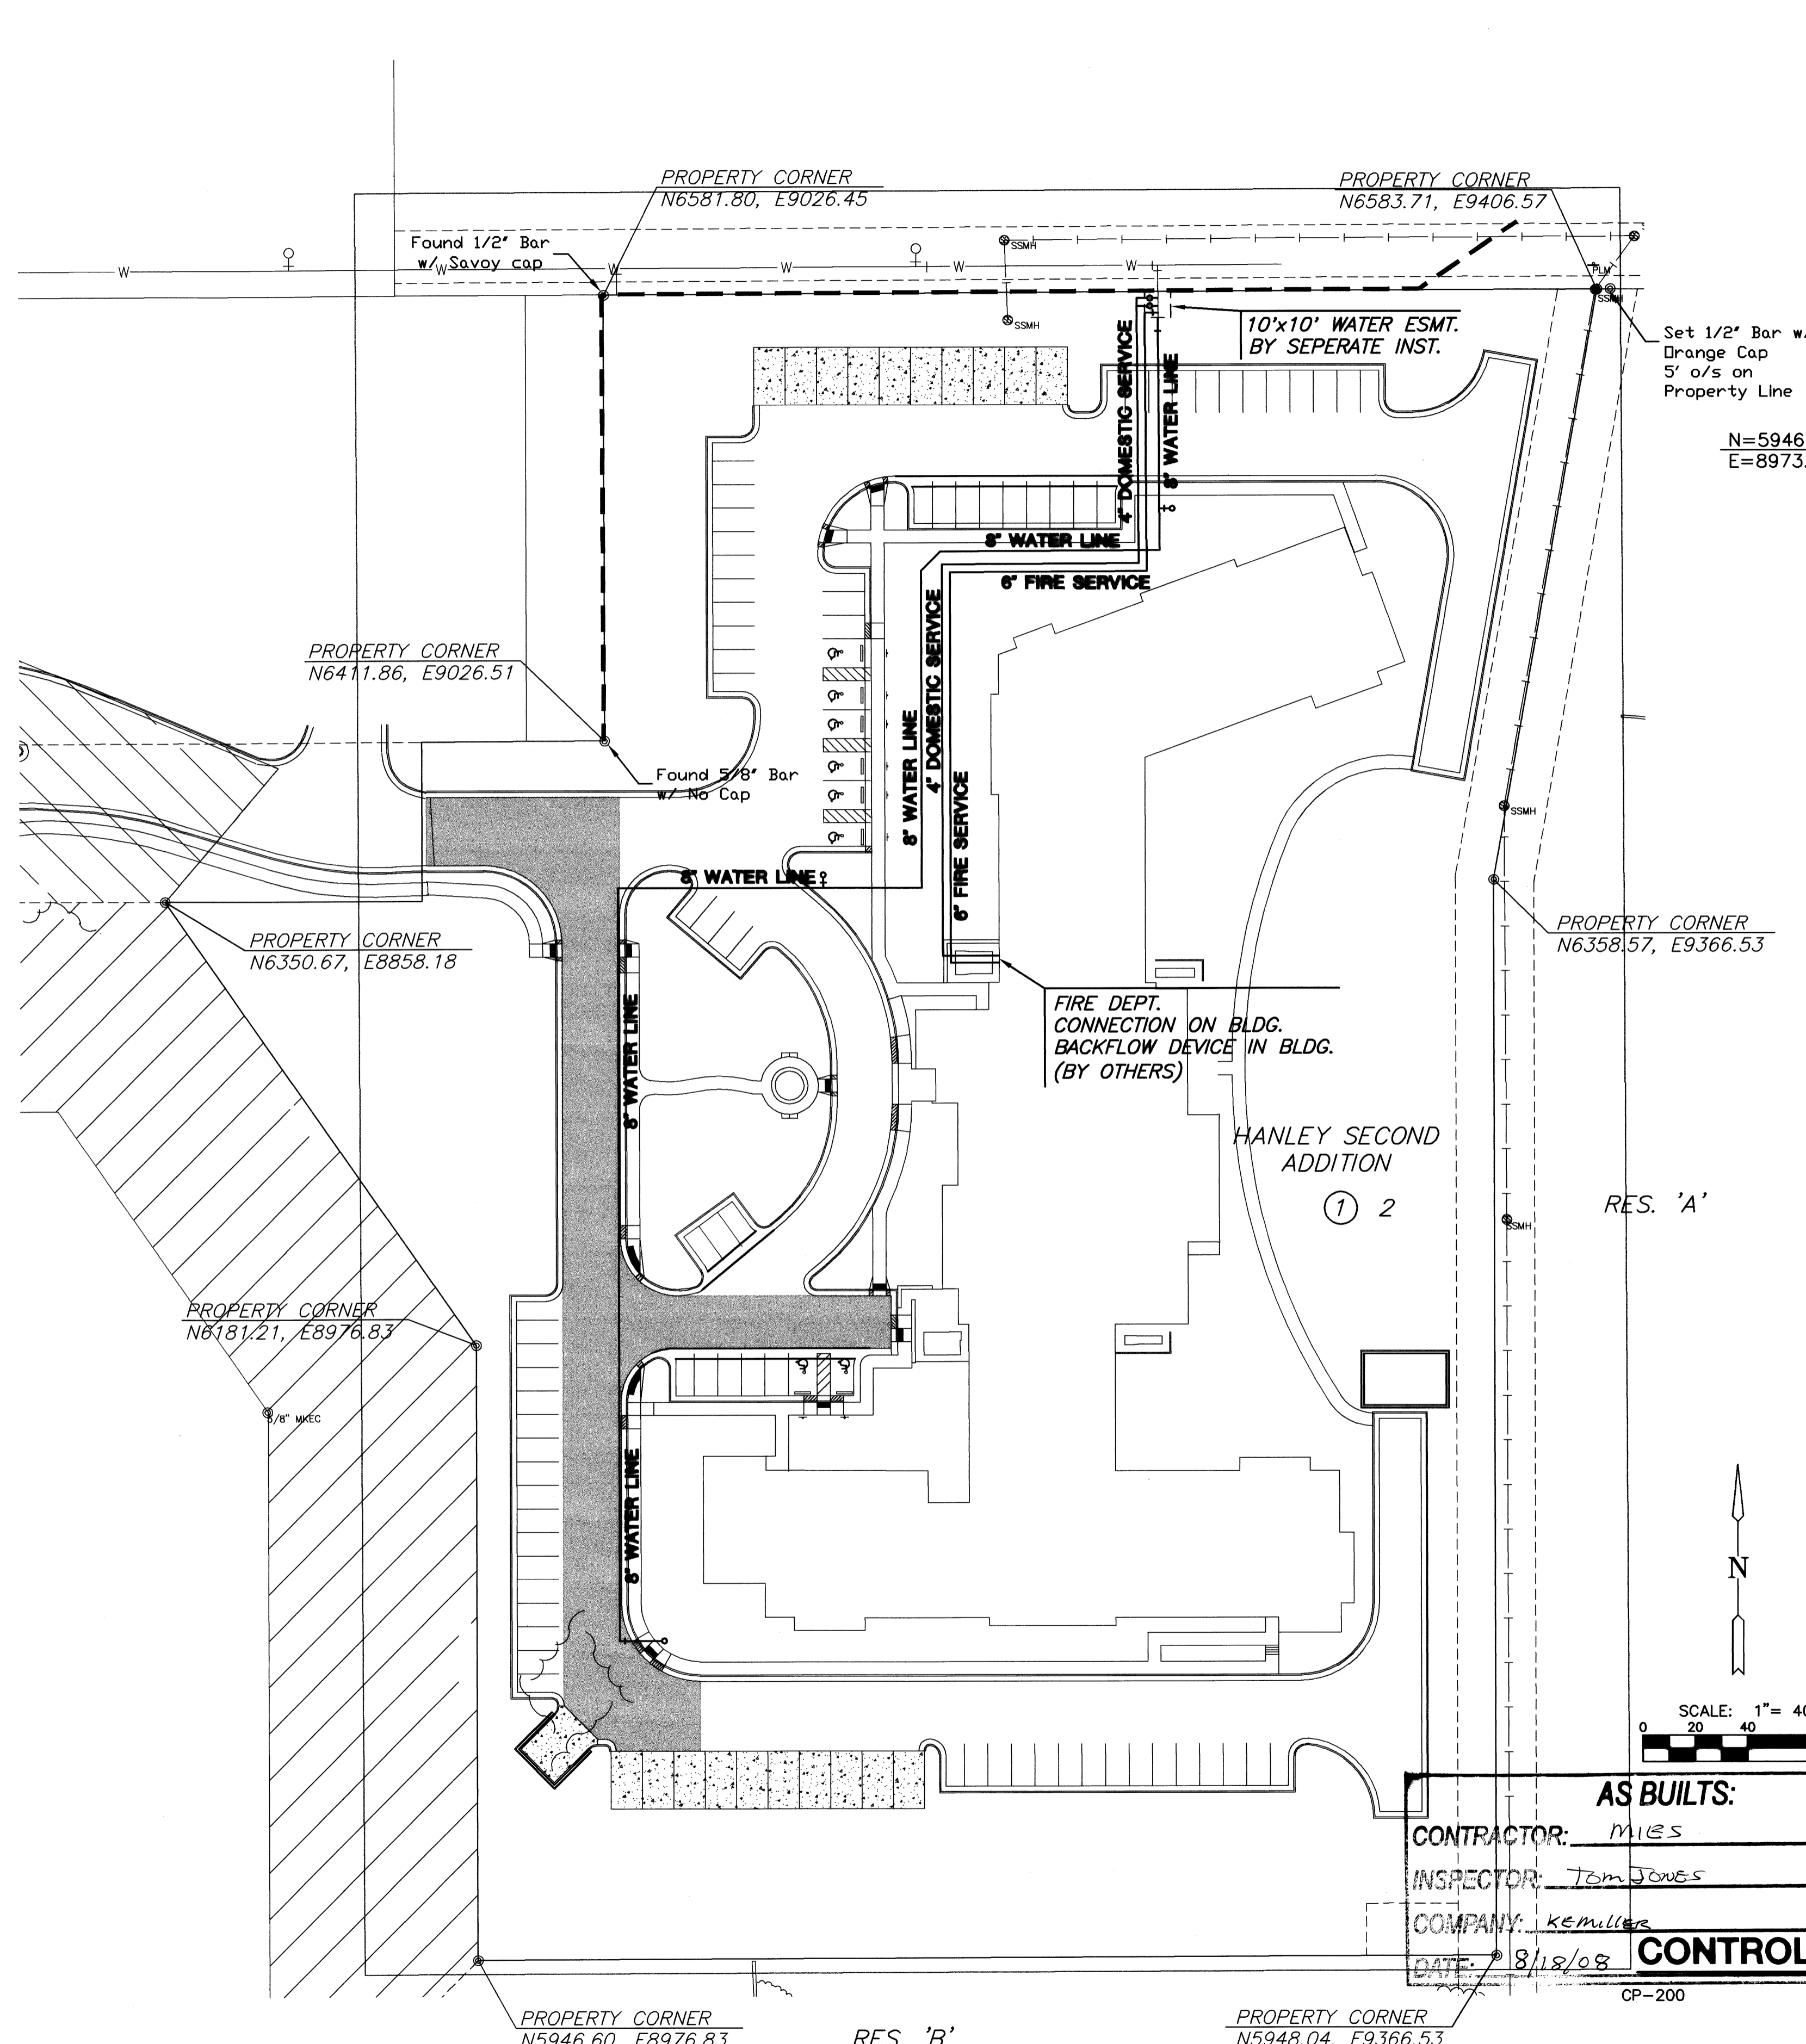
PROPERTY CORNER
N6581.80, E9026.45

PROPERTY CORNER
N6583.71, E9406.57

Found 1/2" Bar w/ Savoy cap

W W W W

SSMH

SSMH

PLM

SSMH

Set 1/2" Bar w/ Orange Cap 5' o/s on Property Line

N=5946
E=8973

10'x10' WATER ESMT. BY SEPERATE INST.

4" DOMESTIC SERVICE

8" WATER LINE

8" WATER LINE

6" FIRE SERVICE

PROPERTY CORNER
N6411.86, E9026.51

Found 5/8" Bar w/ No Cap

8" WATER LINE

4" DOMESTIC SERVICE

6" FIRE SERVICE

8" WATER LINE

SSMH

PROPERTY CORNER
N6358.57, E9366.53

PROPERTY CORNER
N6350.67, E8858.18

FIRE DEPT. CONNECTION ON BLDG. BACKFLOW DEVICE IN BLDG. (BY OTHERS)

8" WATER LINE

HANLEY SECOND ADDITION

① 2

SSMH

RES. 'A'

PROPERTY CORNER
N6181.21, E8976.83

5/8" MKEC

8" WATER LINE

N

SCALE: 1"= 4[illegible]
0 20 40

AS BUILTS:

CONTRACTOR: MILES

INSPECTOR: Tom Jones

COMPANY: Kemiller

DATE: 8/18/08

CONTROL

CP-200

PROPERTY CORNER
N5946.60, E8976.83

RES. 'B'

PROPERTY CORNER
N5948.04, E9366.53